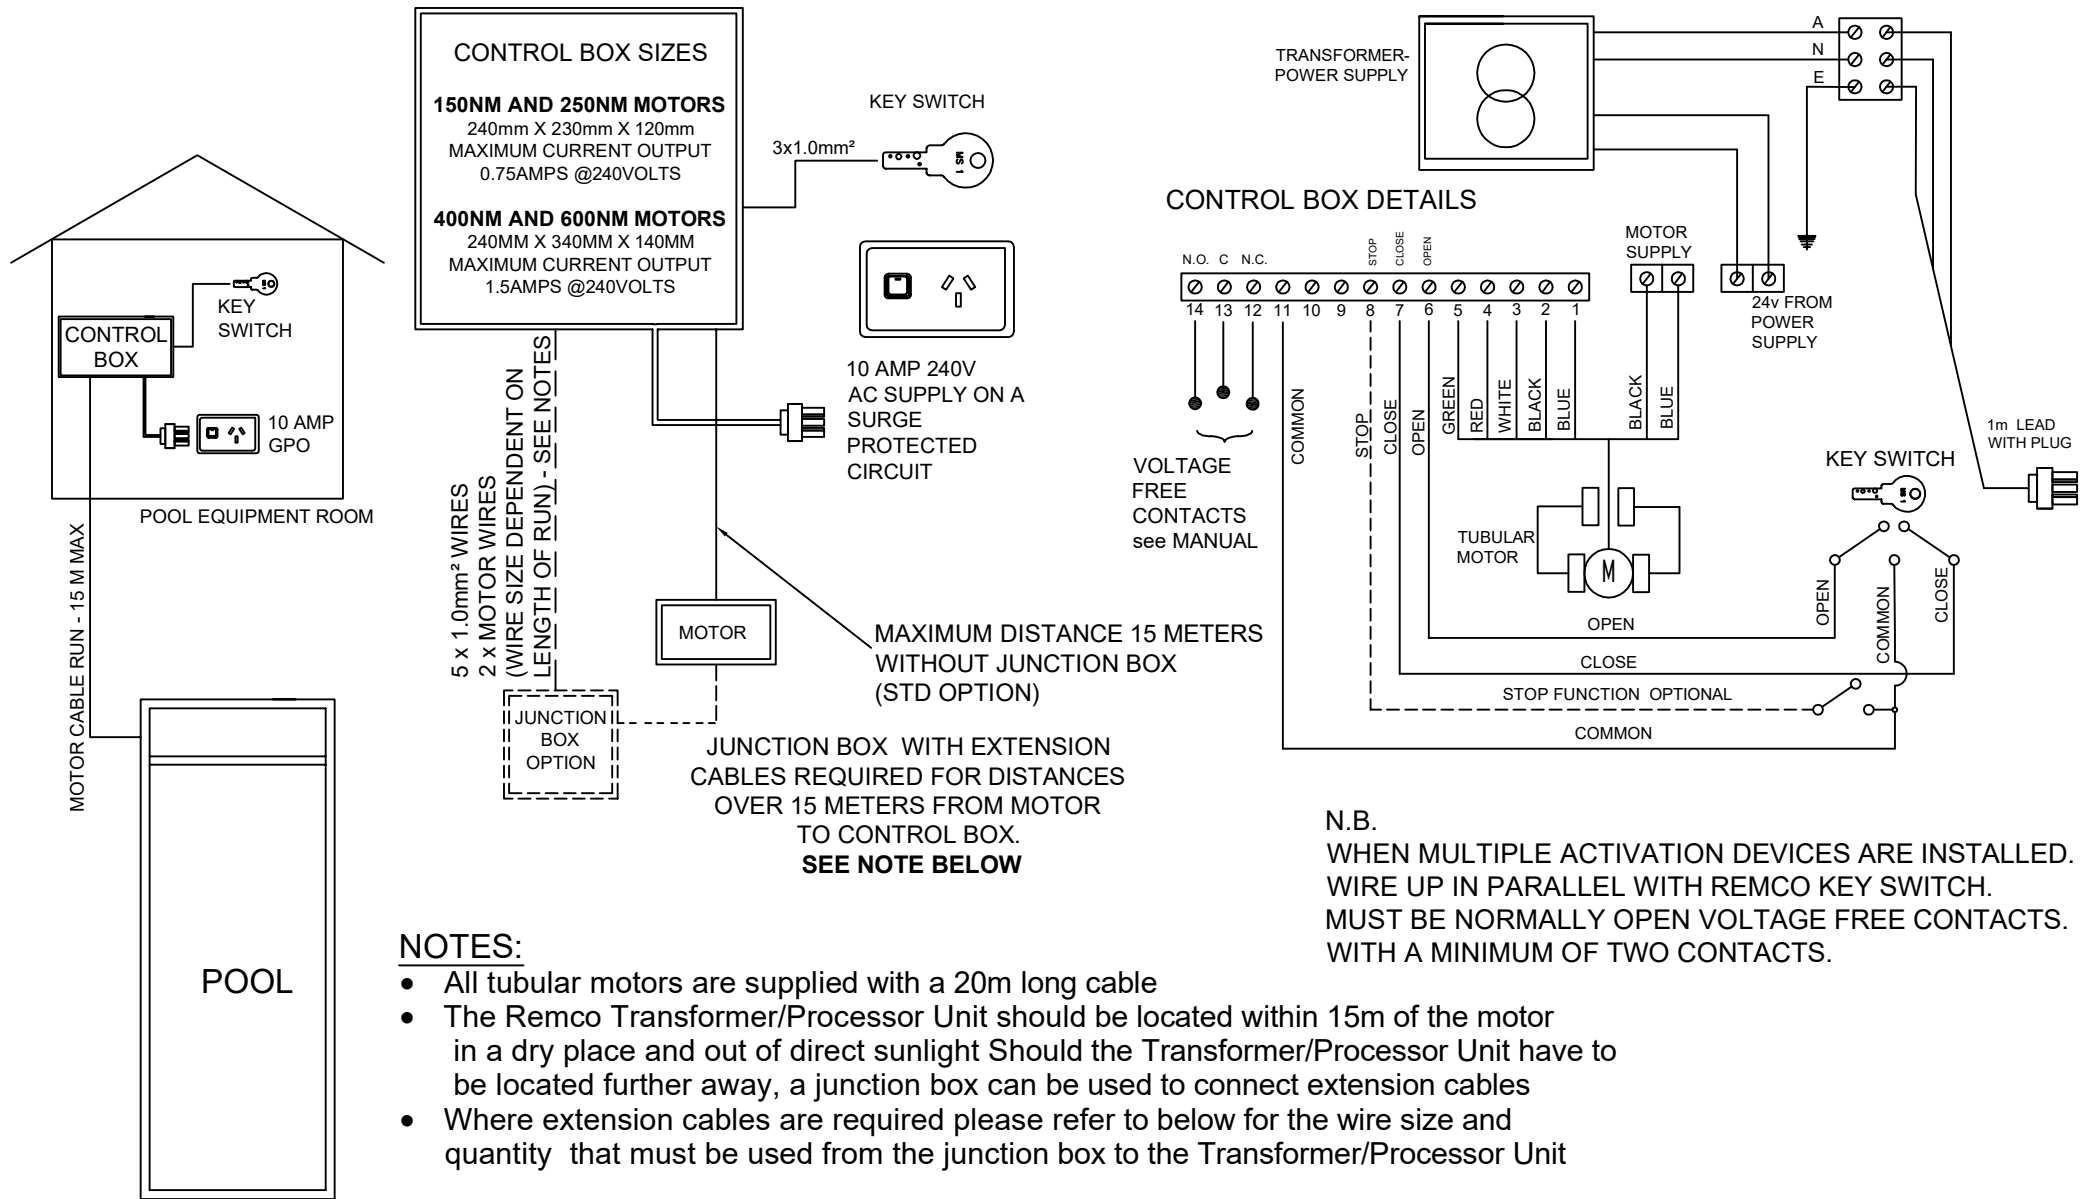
CONTROL BOX

KEY SWITCH

10 AMP GPO

POOL EQUIPMENT ROOM

MOTOR CABLE RUN - 15 M MAX

POOL

CONTROL BOX SIZES

**150NM AND 250NM MOTORS**
240mm X 230mm X 120mm
MAXIMUM CURRENT OUTPUT
0.75AMPS @240VOLTS

**400NM AND 600NM MOTORS**
240MM X 340MM X 140MM
MAXIMUM CURRENT OUTPUT
1.5AMPS @240VOLTS

KEY SWITCH

3x1.0mm²

10 AMP 240V AC SUPPLY ON A SURGE PROTECTED CIRCUIT

5 x 1.0mm² WIRES
2 x MOTOR WIRES
(WIRE SIZE DEPENDENT ON LENGTH OF RUN) - SEE NOTES

MOTOR

JUNCTION BOX OPTION

MAXIMUM DISTANCE 15 METERS WITHOUT JUNCTION BOX (STD OPTION)

JUNCTION BOX WITH EXTENSION CABLES REQUIRED FOR DISTANCES OVER 15 METERS FROM MOTOR TO CONTROL BOX.
**SEE NOTE BELOW**

TRANSFORMER-POWER SUPPLY

A
N
E

CONTROL BOX DETAILS

N.O. C N.C.

STOP CLOSE OPEN

14 13 12 11 10 9 8 7 6 5 4 3 2 1

MOTOR SUPPLY

24v FROM POWER SUPPLY

VOLTAGE FREE CONTACTS see MANUAL

COMMON STOP CLOSE OPEN GREEN RED WHITE BLACK BLUE

BLACK BLUE

1m LEAD WITH PLUG

KEY SWITCH

TUBULAR MOTOR

M

OPEN COMMON CLOSE

OPEN

CLOSE

STOP FUNCTION OPTIONAL

COMMON

N.B.
WHEN MULTIPLE ACTIVATION DEVICES ARE INSTALLED.
WIRE UP IN PARALLEL WITH REMCO KEY SWITCH.
MUST BE NORMALLY OPEN VOLTAGE FREE CONTACTS.
WITH A MINIMUM OF TWO CONTACTS.

NOTES:
• All tubular motors are supplied with a 20m long cable
• The Remco Transformer/Processor Unit should be located within 15m of the motor in a dry place and out of direct sunlight Should the Transformer/Processor Unit have to be located further away, a junction box can be used to connect extension cables
• Where extension cables are required please refer to below for the wire size and quantity that must be used from the junction box to the Transformer/Processor Unit